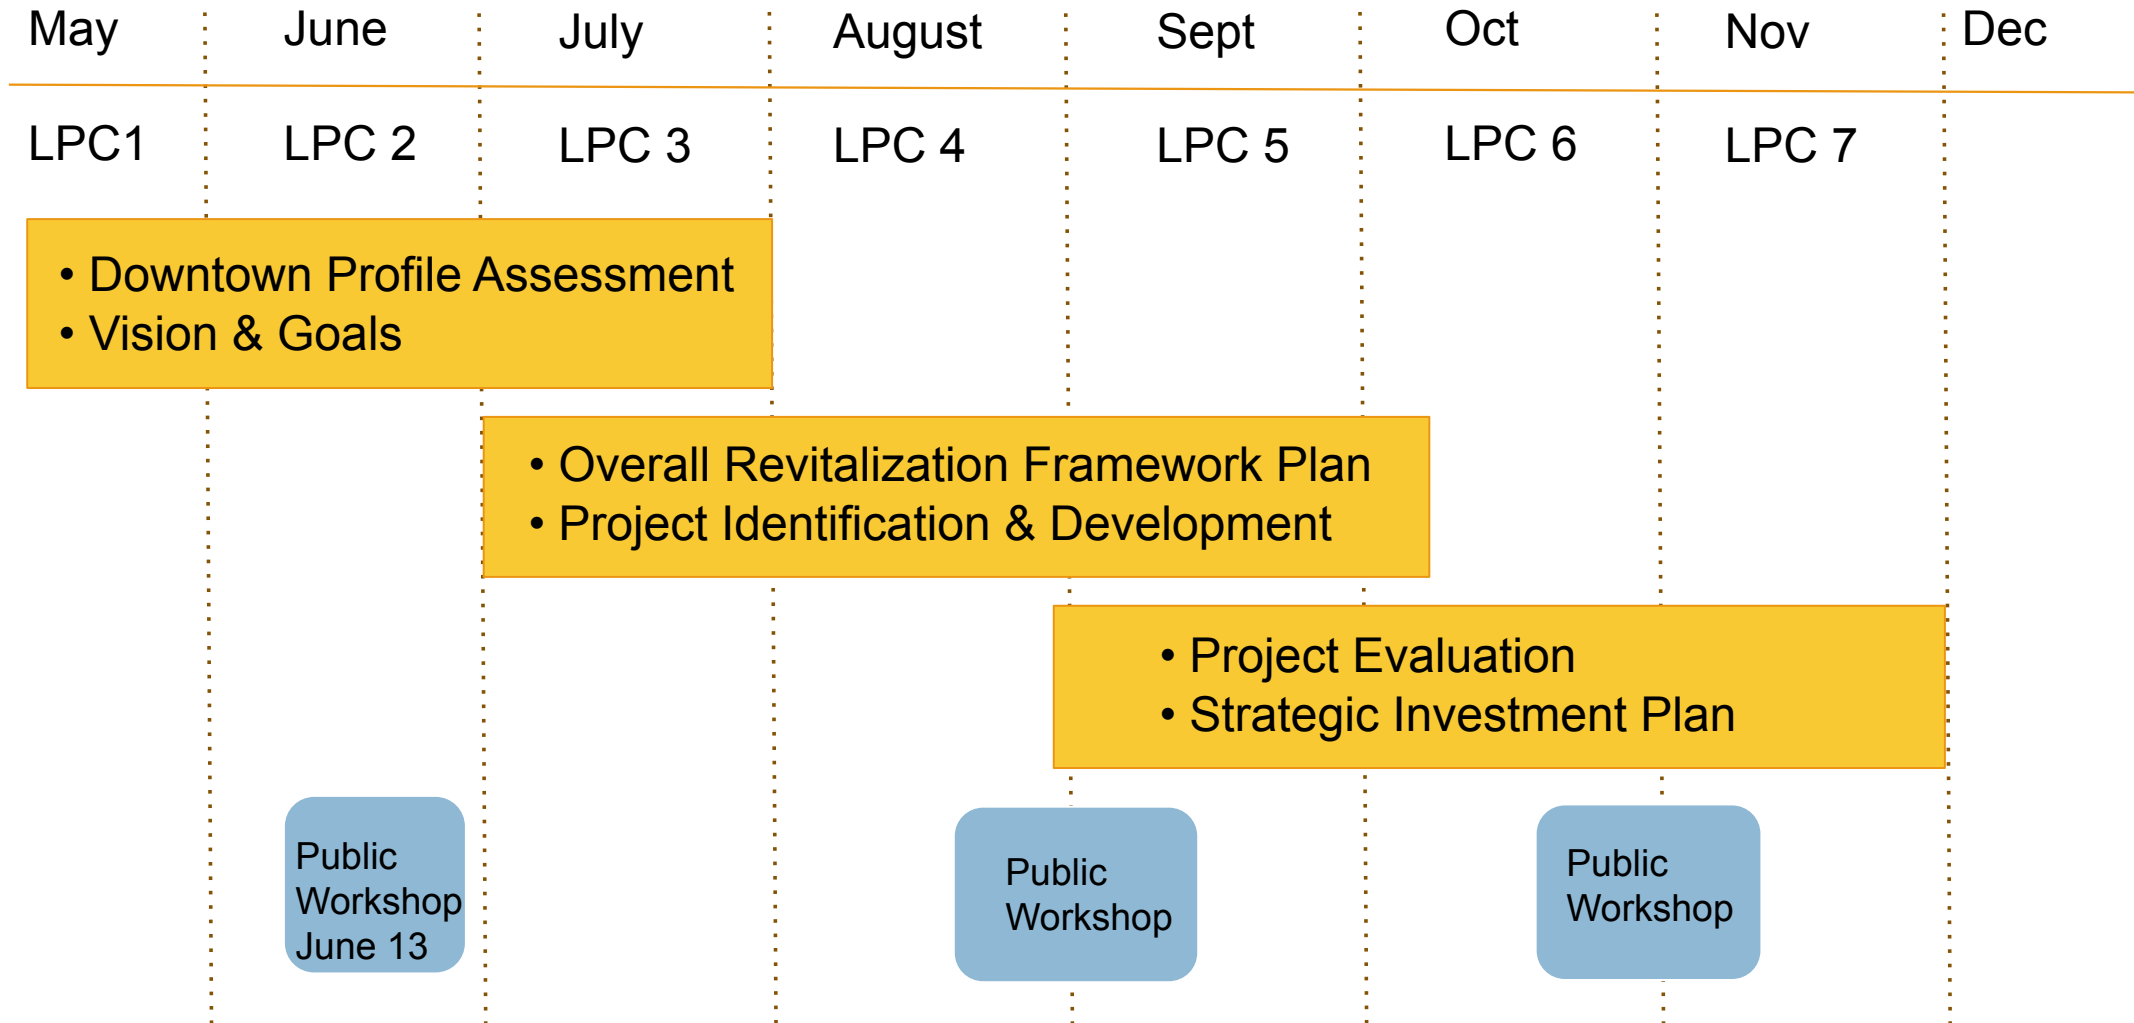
| May | June | July | August | Sept | Oct | Nov | Dec |
|---|---|---|---|---|---|---|---|
| LPC1 | LPC 2 | LPC 3 | LPC 4 | LPC 5 | LPC 6 | LPC 7 | |

• Downtown Profile Assessment
• Vision & Goals

• Overall Revitalization Framework Plan
• Project Identification & Development

• Project Evaluation
• Strategic Investment Plan

Public Workshop June 13

Public Workshop

Public Workshop